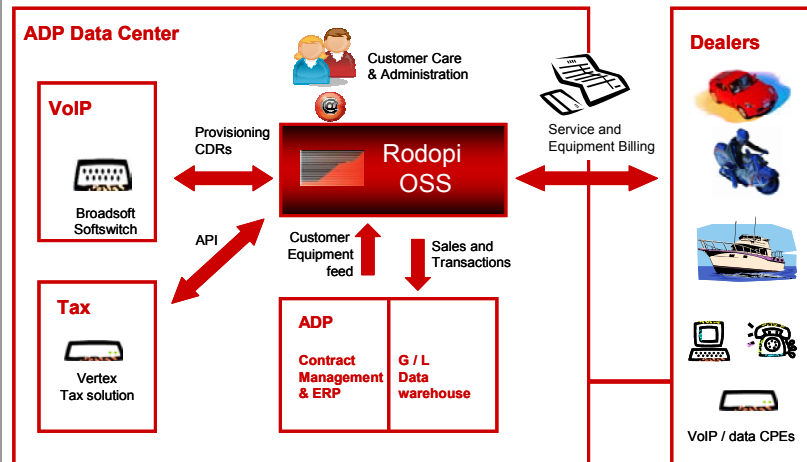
ADP Data Center

Customer Care & Administration

VoIP

Provisioning CDRs

Rodopi OSS

Service and Equipment Billing

Dealers

Broadsoft Softswitch

API

Customer Equipment feed

Sales and Transactions

Tax

Vertex Tax solution

ADP

Contract Management & ERP

G / L Data warehouse

VoIP / data CPEs